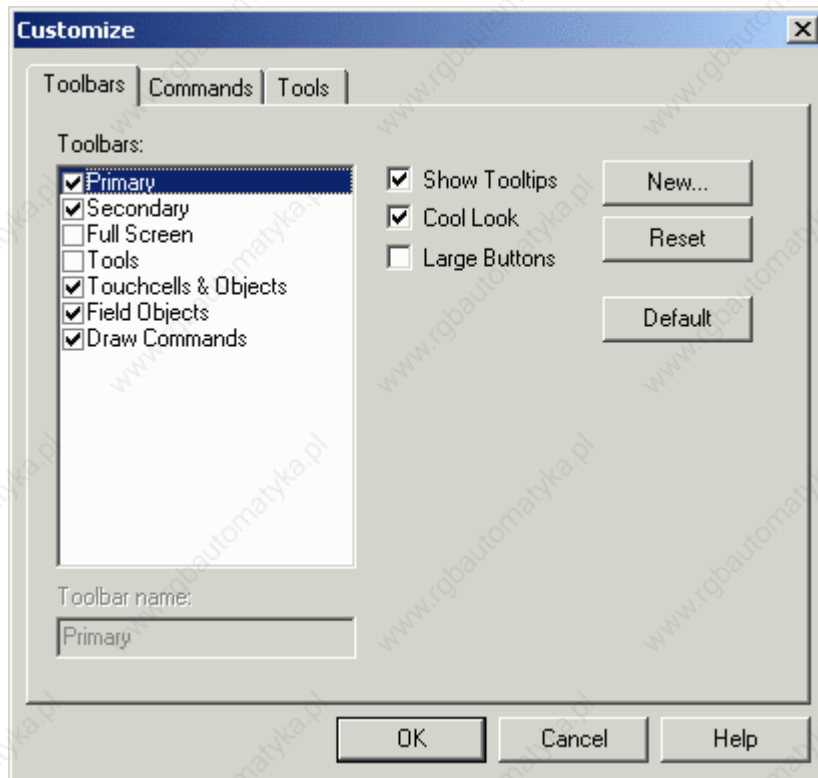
Customize

Toolbars | Commands | Tools

Toolbars:

Primary
Secondary
Full Screen
Tools
Touchcells & Objects
Field Objects
Draw Commands

Show Tooltips
Cool Look
Large Buttons

New...
Reset
Default

Toolbar name:
Primary

OK
Cancel
Help

www.rgbautomatyka.pl